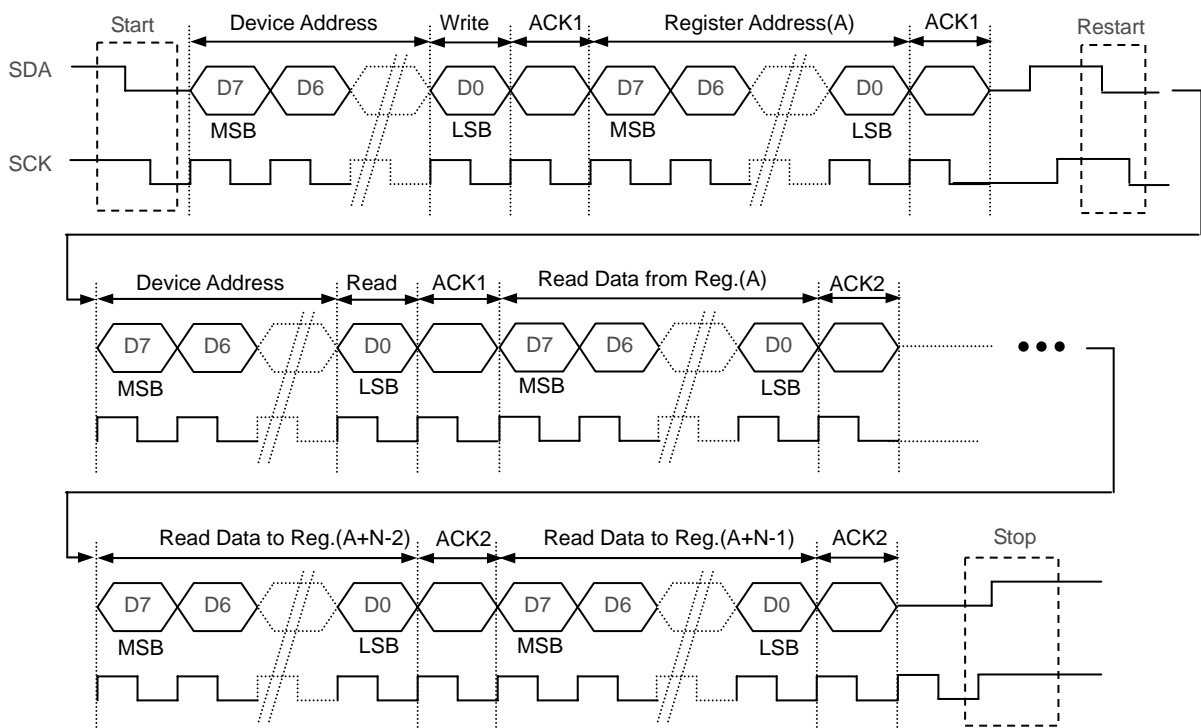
Start
Device Address
Write
ACK1
Register Address(A)
ACK1
Restart
SDA
D7
D6
D0
D7
D6
D0
MSB
LSB
MSB
LSB
SCK

Device Address
Read
ACK1
Read Data from Reg.(A)
ACK2
D7
D6
D0
D7
D6
D0
MSB
LSB
MSB
LSB
•••

Read Data to Reg.(A+N-2)
ACK2
Read Data to Reg.(A+N-1)
ACK2
Stop
D7
D6
D0
D7
D6
D0
MSB
LSB
MSB
LSB